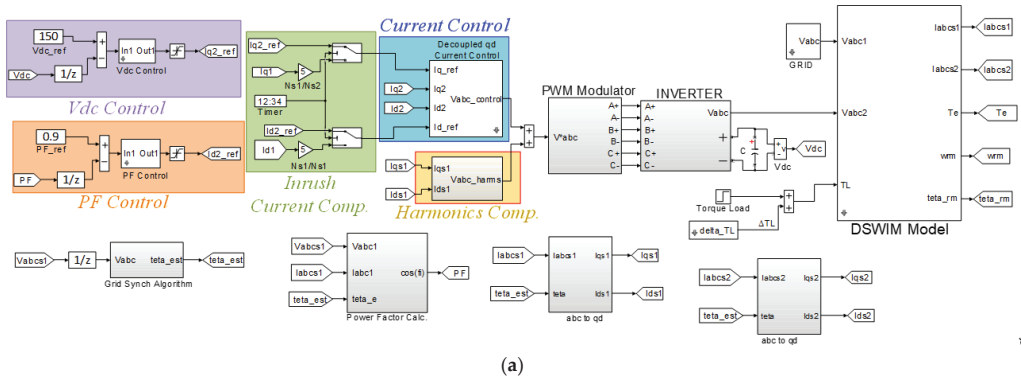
150
Vdc_ref
Vdc
1/z
In1 Out1
Vdc Control
Iq2_ref
Vdc Control

0.9
PF_ref
PF
1/z
In1 Out1
PF Control
Id2_ref
PF Control

Iq2_ref
Iq1
5
Ns1/Ns2
12:34
Timer
Id2_ref
Id1
5
Ns1/Ns1
Inrush
Current Comp.

Current Control
Decoupled qd
Current Control
Iq_ref
Iq2
Id2
Vabc_control
Id_ref

Iqs1
Ids1
Iqs1
Ids1
Vabc_harms
Harmonics Comp.

PWM Modulator
V*abc
A+
A-
B+
B-
C+
C-

INVERTER
A+
A-
B+
B-
C+
C-
Vabc
+
−
C
C
+
v
−
Vdc
Vdc

Vabc
GRID

Torque Load
delta_TL
ΔTL

Vabc1
Vabc2
TL
Iabcs1
Iabcs2
Te
wrm
teta_rm
Iabcs1
Iabcs2
Te
wrm
teta_rm
DSWIM Model

Vabcs1
1/z
Vabc
teta_est
teta_est
Grid Synch Algorithm

Vabcs1
Iabcs1
teta_est
Vabc1
Iabc1
teta_e
cos(fi)
PF
Power Factor Calc.

Iabcs1
teta_est
Iabcs1
teta
Iqs1
Ids1
Iqs1
Ids1
abc to qd

Iabcs2
teta_est
Iabcs2
teta
Iqs2
Ids2
Iqs2
Ids2
abc to qd

(a)